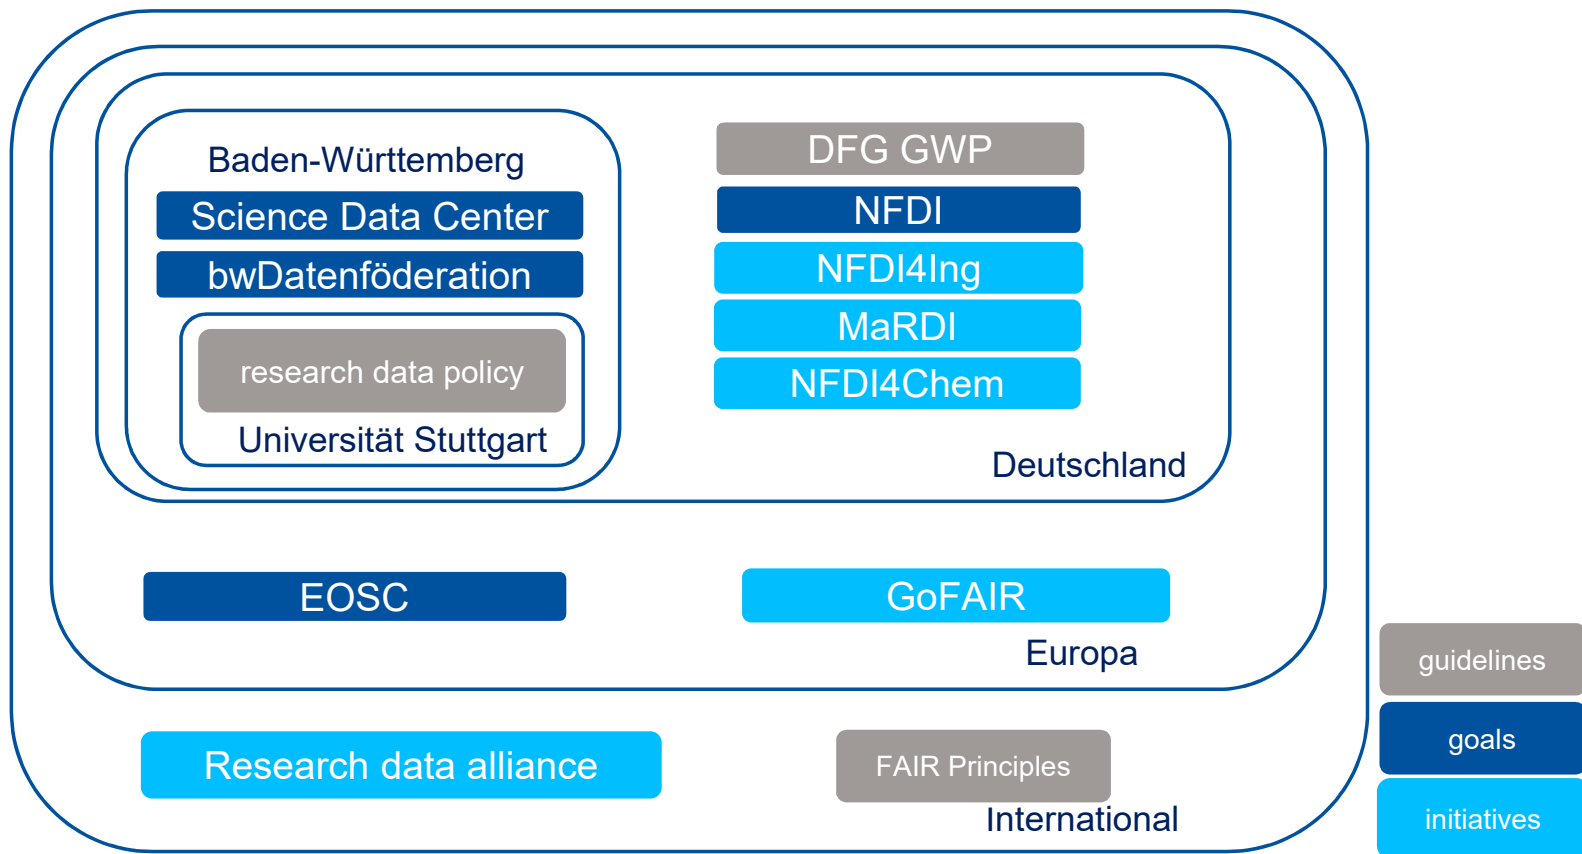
Baden-Württemberg

Science Data Center

bwDatenföderation

research data policy

Universität Stuttgart

DFG GWP

NFDI

NFDI4Ing

MaRDI

NFDI4Chem

Deutschland

EOSC

GoFAIR

Europa

Research data alliance

FAIR Principles

International

guidelines

goals

initiatives